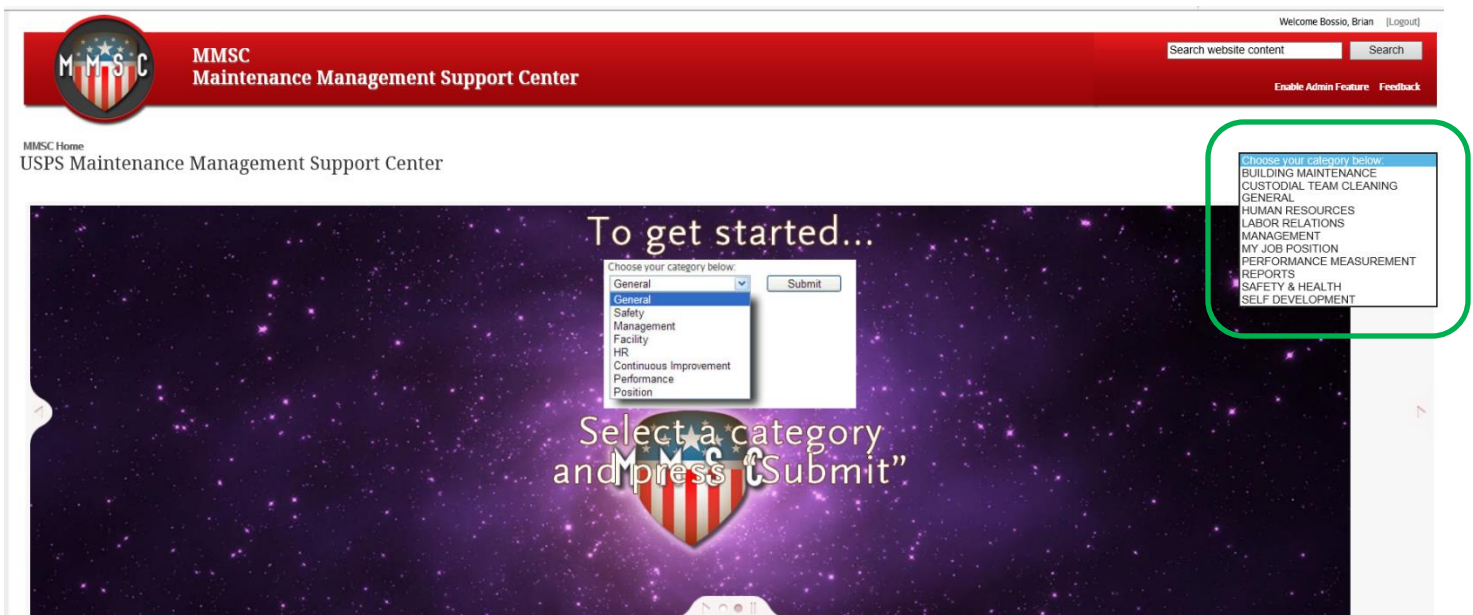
Welcome Bossio, Brian [Logout]

M M S C

MMSC
Maintenance Management Support Center

Search website content Search

Enable Admin Feature Feedback

MMSC Home
USPS Maintenance Management Support Center

Choose your category below:
BUILDING MAINTENANCE
CUSTODIAL TEAM CLEANING
GENERAL
HUMAN RESOURCES
LABOR RELATIONS
MANAGEMENT
MY JOB POSITION
PERFORMANCE MEASUREMENT
REPORTS
SAFETY & HEALTH
SELF DEVELOPMENT

To get started...

Choose your category below:
General
Submit
General
Safety
Management
Facility
HR
Continuous Improvement
Performance
Position

Select a category and press "Submit"

M M S C